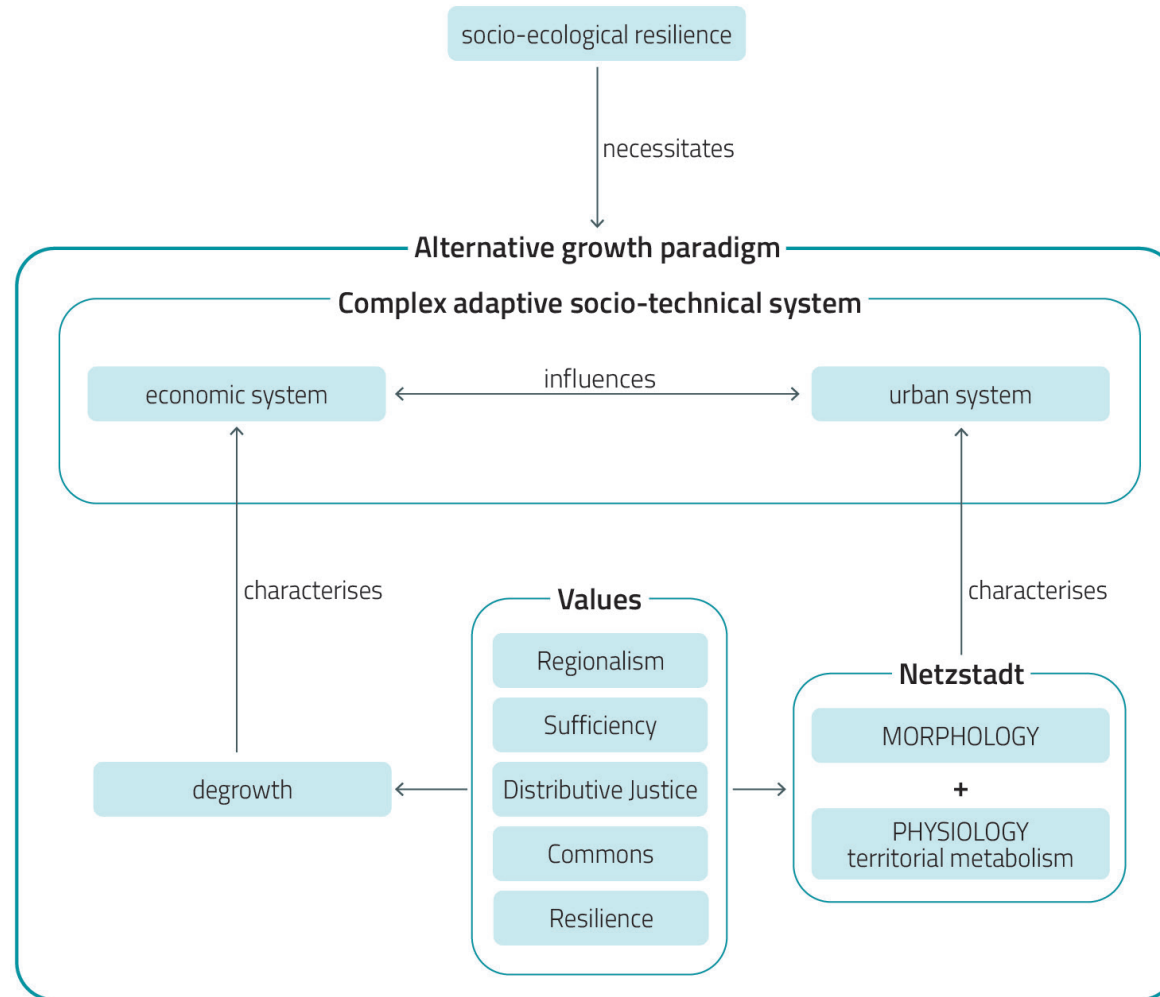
socio-ecological resilience

necessitates

Alternative growth paradigm

Complex adaptive socio-technical system

economic system

influences

urban system

characterises

characterises

Values

Regionalism

Sufficiency

Distributive Justice

Commons

Resilience

degrowth

Netzstadt

MORPHOLOGY

+

PHYSIOLOGY
territorial metabolism